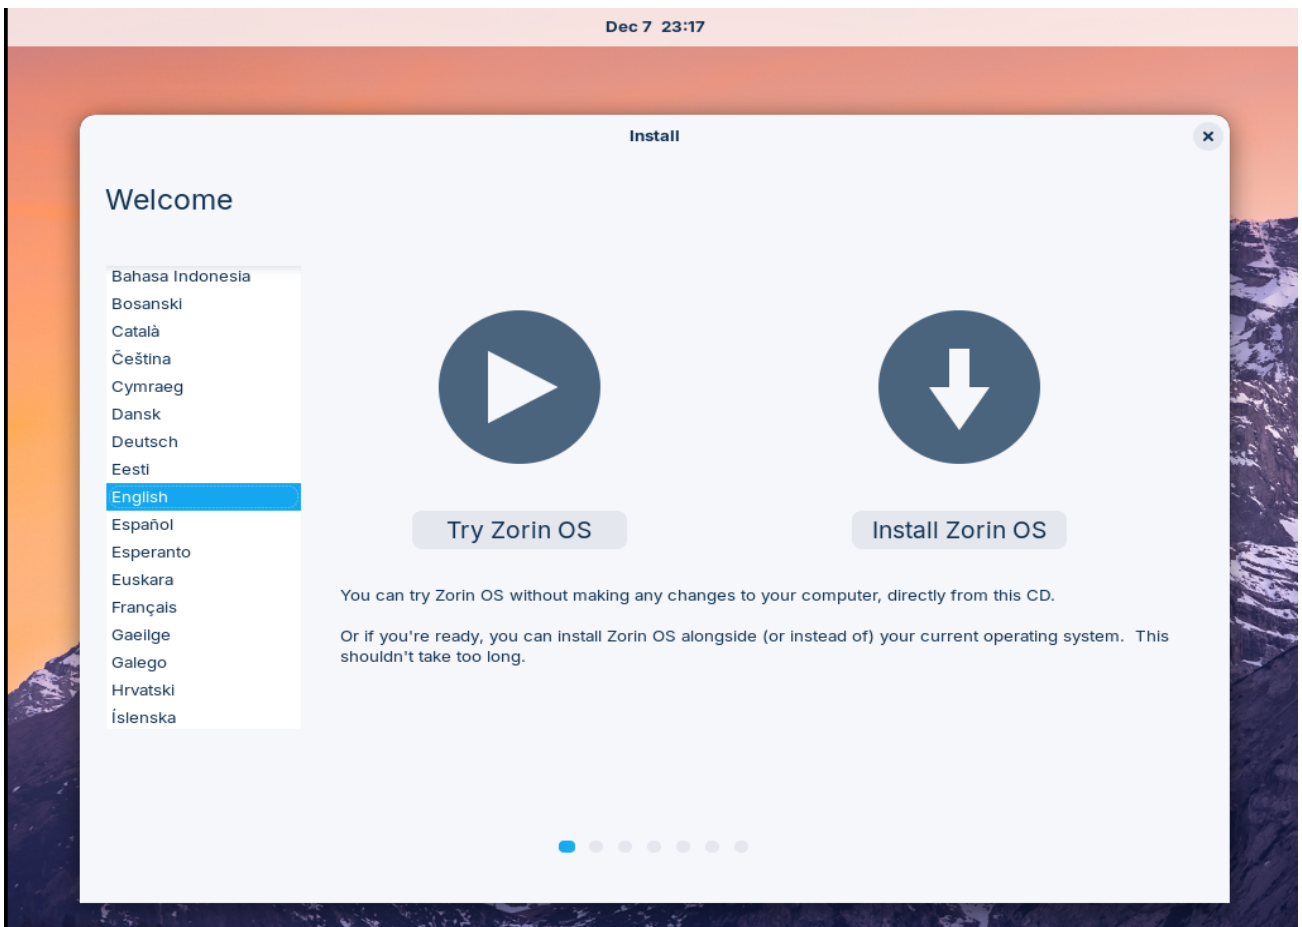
Dec 7 23:17

Install

×

Welcome

Bahasa Indonesia
Bosanski
Català
Čeština
Cymraeg
Dansk
Deutsch
Eesti
English
Español
Esperanto
Euskara
Français
Gaeilge
Galego
Hrvatski
Íslenska

Try Zorin OS

Install Zorin OS

You can try Zorin OS without making any changes to your computer, directly from this CD.

Or if you're ready, you can install Zorin OS alongside (or instead of) your current operating system. This shouldn't take too long.